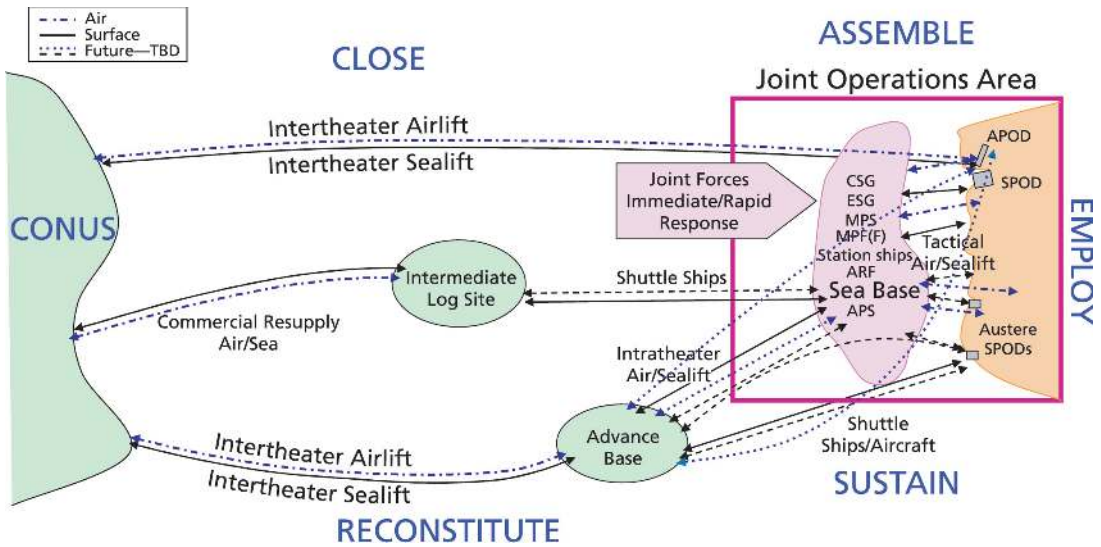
Air
Surface
Future—TBD

CLOSE

ASSEMBLE

Joint Operations Area

Intertheater Airlift
Intertheater Sealift

APOD
SPOD

Joint Forces Immediate/Rapid Response

CSG
ESG
MPS
MPF(F)
Station ships
ARF
Sea Base
APS

EMPLOY

CONUS

Tactical Air/Sealift

Intermediate Log Site

Shuttle Ships

Commercial Resupply Air/Sea

Austere SPODs

Intratheater Air/Sealift

Advance Base

Shuttle Ships/Aircraft

Intertheater Airlift
Intertheater Sealift

SUSTAIN

RECONSTITUTE